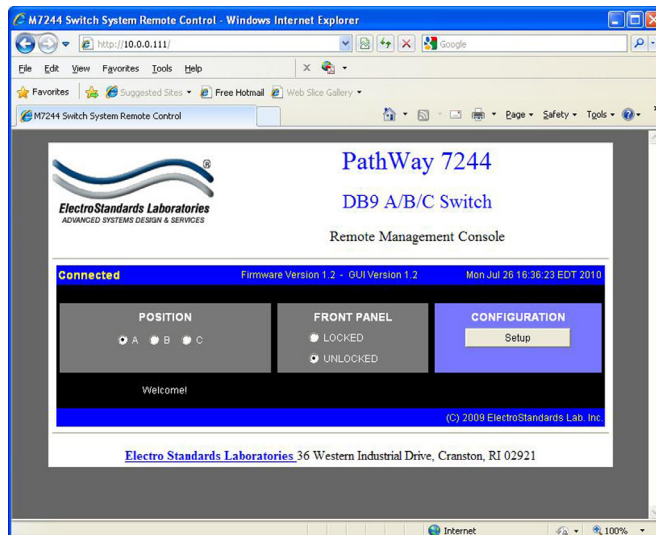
M7244 Switch System Remote Control - Windows Internet Explorer

http://10.0.0.111/

Google

File Edit View Favorites Tools Help

Favorites Suggested Sites Free Hotmail Web Slice Gallery

M7244 Switch System Remote Control

Page Safety Tools

®
ElectroStandards Laboratories
ADVANCED SYSTEMS DESIGN & SERVICES

PathWay 7244

DB9 A/B/C Switch

Remote Management Console

Connected Firmware Version 1.2 - GUI Version 1.2 Mon Jul 26 16:36:23 EDT 2010

POSITION
A B C

FRONT PANEL
LOCKED
UNLOCKED

CONFIGURATION
Setup

Welcome!

(C) 2009 ElectroStandards Lab. Inc.

Electro Standards Laboratories 36 Western Industrial Drive, Cranston, RI 02921

Internet 100%